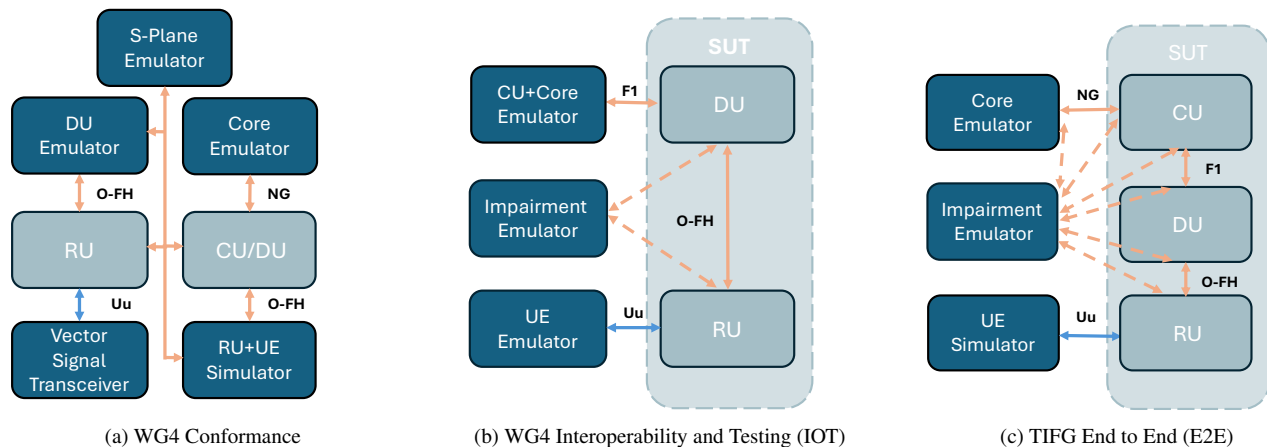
S-Plane Emulator

DU Emulator

Core Emulator

O-FH

NG

RU

CU/DU

Uu

O-FH

Vector Signal Transceiver

RU+UE Simulator

(a) WG4 Conformance

SUT

CU+Core Emulator

F1

DU

Impairment Emulator

O-FH

UE Emulator

Uu

RU

(b) WG4 Interoperability and Testing (IOT)

SUT

Core Emulator

NG

CU

F1

Impairment Emulator

DU

O-FH

UE Simulator

Uu

RU

(c) TIFG End to End (E2E)